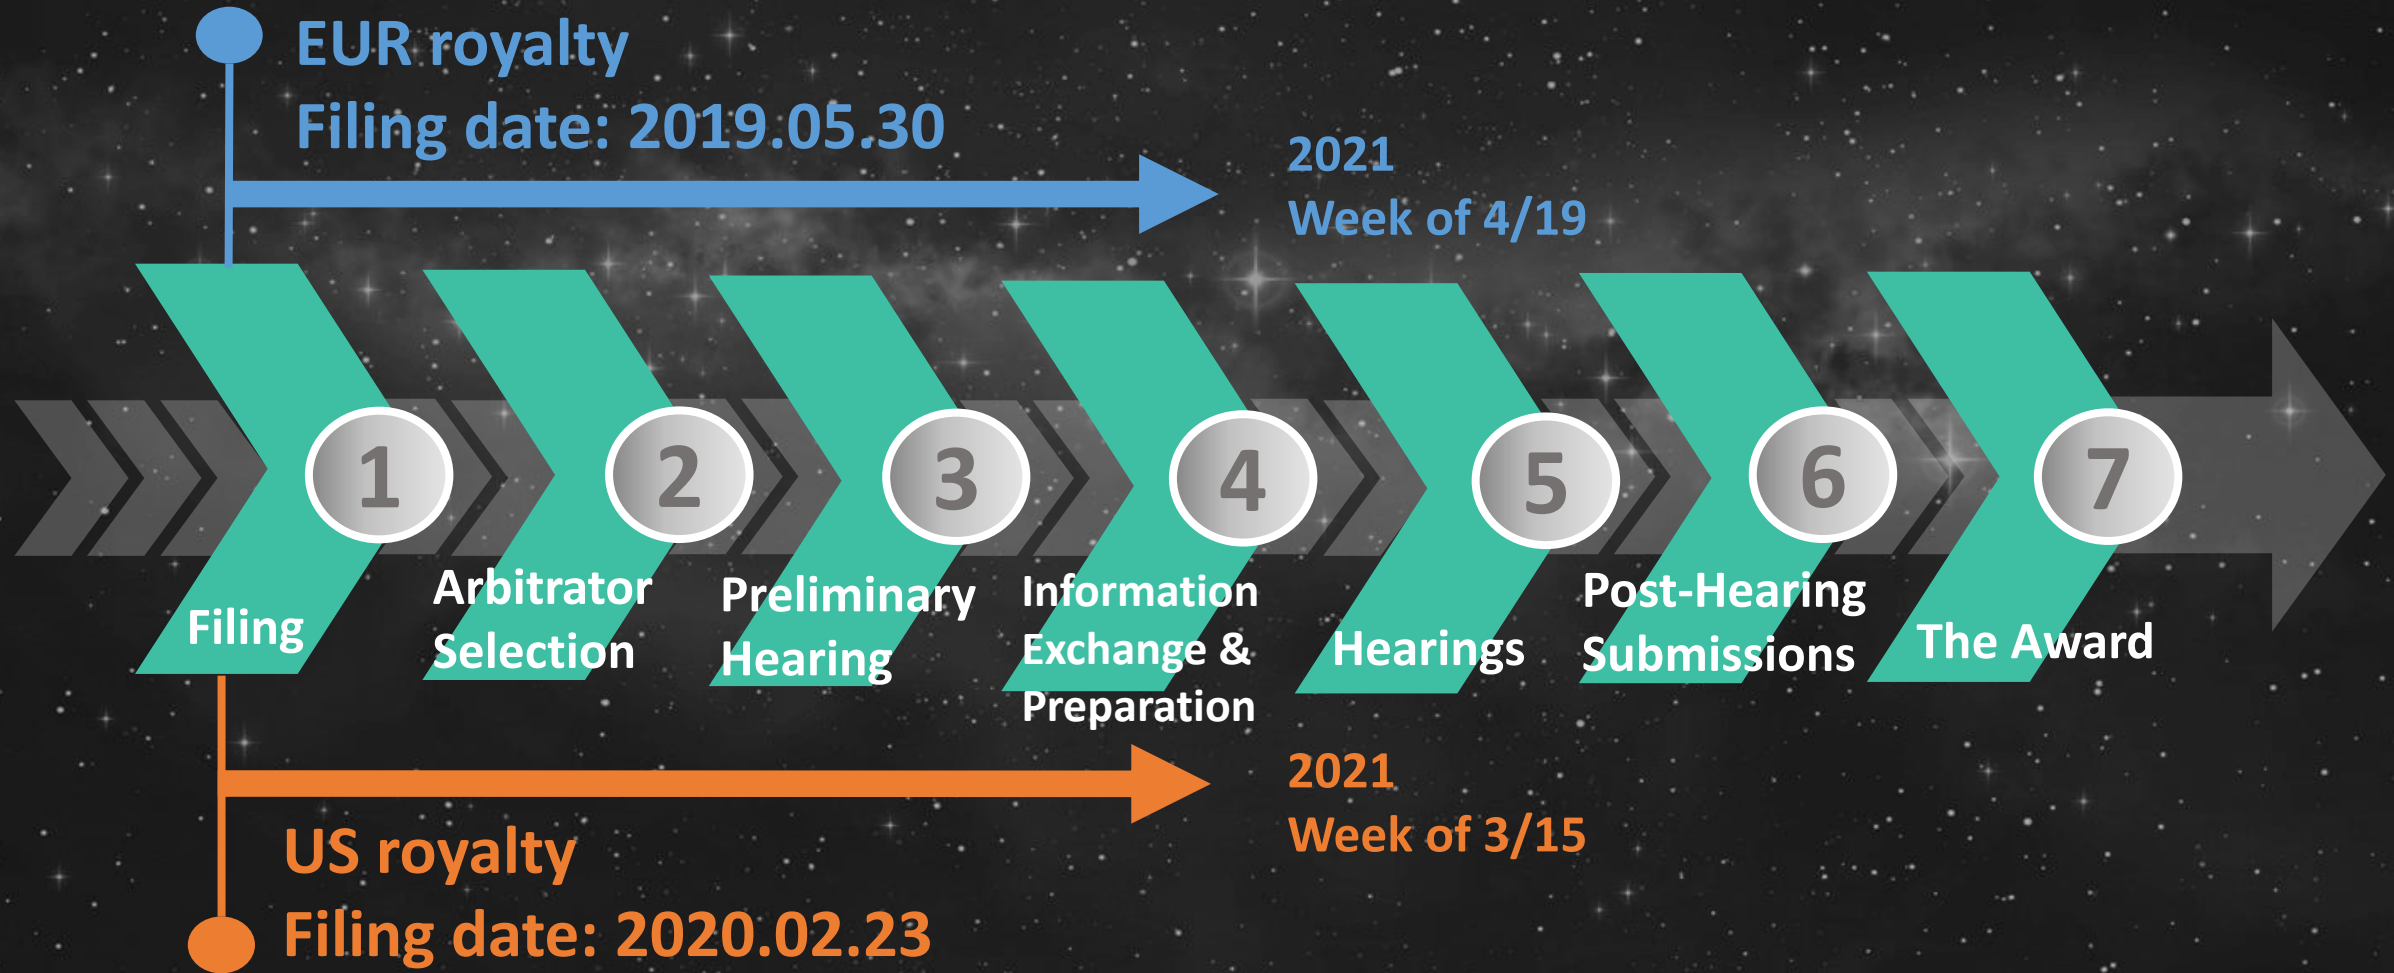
EUR royalty
Filing date: 2019.05.30

2021
Week of 4/19

1
Filing

2
Arbitrator Selection

3
Preliminary Hearing

4
Information Exchange & Preparation

5
Hearings

6
Post-Hearing Submissions

7
The Award

2021
Week of 3/15

US royalty
Filing date: 2020.02.23